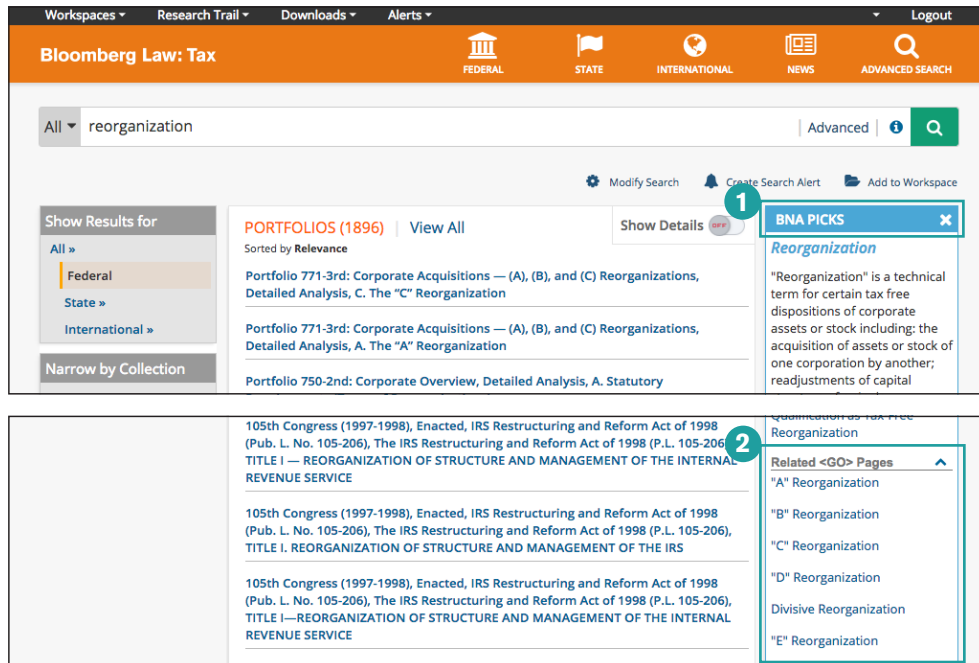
Workspaces ▾ Research Trail ▾ Downloads ▾ Alerts ▾ ▾ Logout

Bloomberg Law: Tax

FEDERAL STATE INTERNATIONAL NEWS ADVANCED SEARCH

All ▾ reorganization | Advanced |

Modify Search Create Search Alert Add to Workspace

Show Results for
All »
Federal
State »
International »

Narrow by Collection

PORTFOLIOS (1896) | View All
Sorted by Relevance

Show Details OFF

Portfolio 771-3rd: Corporate Acquisitions — (A), (B), and (C) Reorganizations, Detailed Analysis, C. The "C" Reorganization

Portfolio 771-3rd: Corporate Acquisitions — (A), (B), and (C) Reorganizations, Detailed Analysis, A. The "A" Reorganization

Portfolio 750-2nd: Corporate Overview, Detailed Analysis, A. Statutory

1

BNA PICKS

Reorganization

"Reorganization" is a technical term for certain tax free dispositions of corporate assets or stock including: the acquisition of assets or stock of one corporation by another; readjustments of capital

105th Congress (1997-1998), Enacted, IRS Restructuring and Reform Act of 1998 (Pub. L. No. 105-206), The IRS Restructuring and Reform Act of 1998 (P.L. 105-206), TITLE I — REORGANIZATION OF STRUCTURE AND MANAGEMENT OF THE INTERNAL REVENUE SERVICE

105th Congress (1997-1998), Enacted, IRS Restructuring and Reform Act of 1998 (Pub. L. No. 105-206), The IRS Restructuring and Reform Act of 1998 (P.L. 105-206), TITLE I. REORGANIZATION OF STRUCTURE AND MANAGEMENT OF THE IRS

105th Congress (1997-1998), Enacted, IRS Restructuring and Reform Act of 1998 (Pub. L. No. 105-206), The IRS Restructuring and Reform Act of 1998 (P.L. 105-206), TITLE I—REORGANIZATION OF STRUCTURE AND MANAGEMENT OF THE INTERNAL REVENUE SERVICE

Qualification as Tax-Free Reorganization

2

Related <GO> Pages

"A" Reorganization

"B" Reorganization

"C" Reorganization

"D" Reorganization

Divisive Reorganization

"E" Reorganization